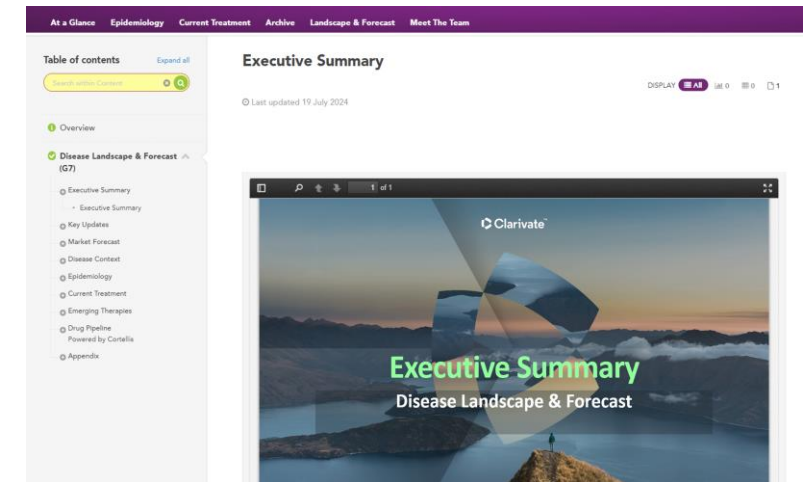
At a Glance Epidemiology Current Treatment Archive Landscape & Forecast Meet The Team

Table of contents Expand all

Search within Content

Overview

Disease Landscape & Forecast (G7)

Executive Summary

Executive Summary

Key Updates

Market Forecast

Disease Context

Epidemiology

Current Treatment

Emerging Therapies

Drug Pipeline Powered by Cortellis

Appendix

Executive Summary

DISPLAY All 0 0 1

Last updated 19 July 2024

1 of 1

Clarivate

Executive Summary

Disease Landscape & Forecast